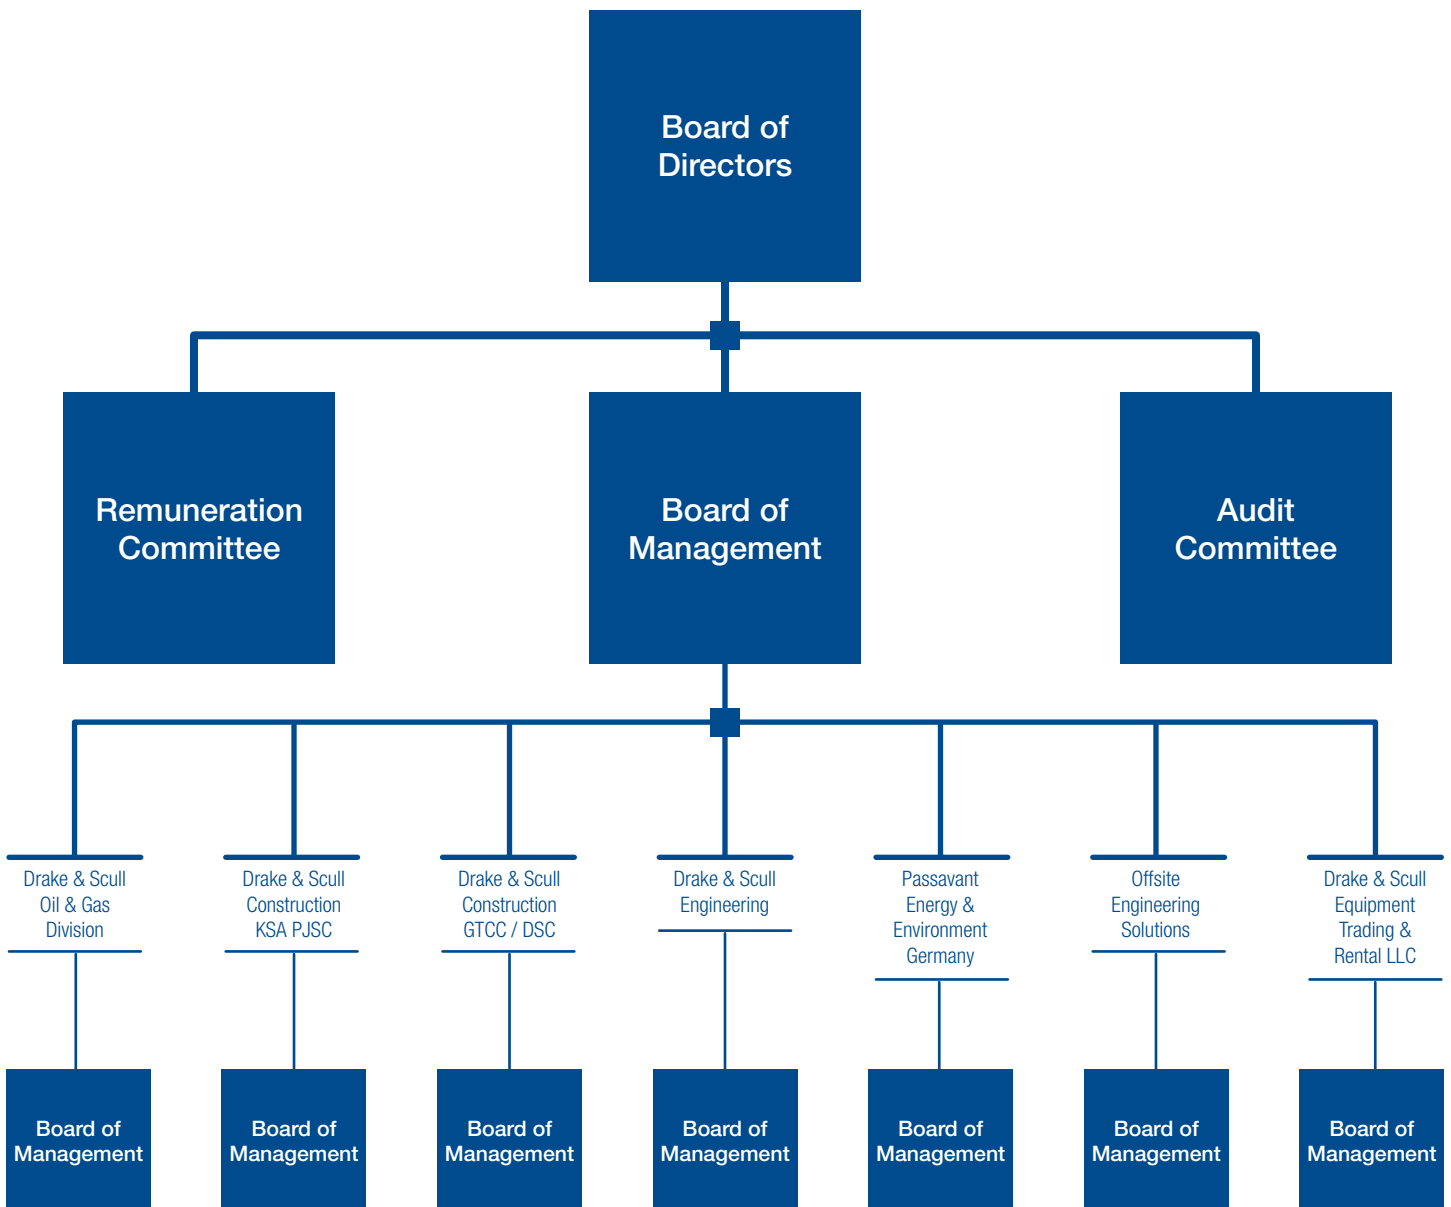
Board of Directors

Remuneration Committee

Board of Management

Audit Committee

Drake & Scull Oil & Gas Division

Drake & Scull Construction KSA PJSC

Drake & Scull Construction GTCC / DSC

Drake & Scull Engineering

Passavant Energy & Environment Germany

Offsite Engineering Solutions

Drake & Scull Equipment Trading & Rental LLC

Board of Management

Board of Management

Board of Management

Board of Management

Board of Management

Board of Management

Board of Management